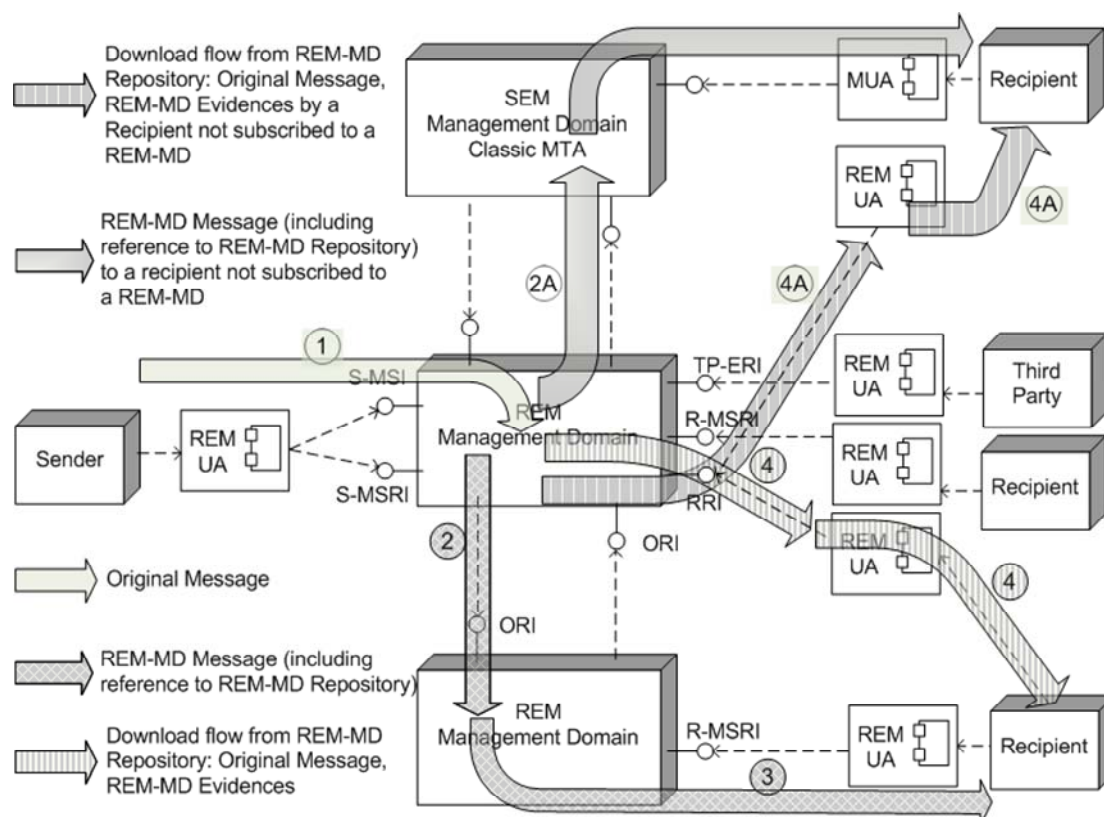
Download flow from REM-MD Repository: Original Message, REM-MD Evidences by a Recipient not subscribed to a REM-MD

REM-MD Message (including reference to REM-MD Repository) to a recipient not subscribed to a REM-MD

SEM Management Domain Classic MTA

MUA

Recipient

REM UA

4A

2A

4A

1

S-MSI

TP-ERI

REM UA

Third Party

Sender

REM UA

REM Management Domain

R-MSRI

REM UA

Recipient

4

S-MSRI

RRI

2

ORI

REM UA

Original Message

4

ORI

REM-MD Message (including reference to REM-MD Repository)

REM Management Domain

R-MSRI

REM UA

Recipient

Download flow from REM-MD Repository: Original Message, REM-MD Evidences

3